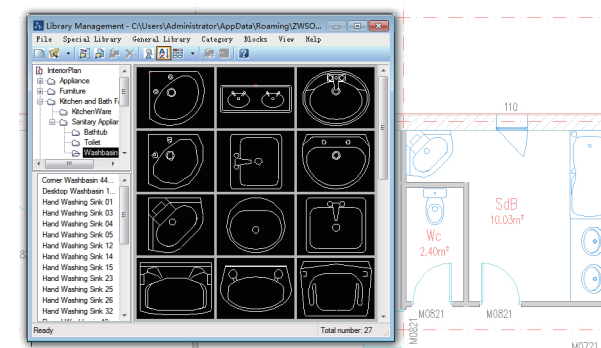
Library Management - C:\Users\Administrator\AppData\Roaming\ZWSO...

File Special Library General Library Category Blocks View Help

InteriorPlan
Appliance
Furniture
Kitchen and Bath F...
KitchenWare
Sanitary Applian...
Bathtub
Toilet
Washbasin

Corner Washbasin 44...
Desktop Washbasin 1...
Hand Washing Sink 01
Hand Washing Sink 03
Hand Washing Sink 04
Hand Washing Sink 05
Hand Washing Sink 12
Hand Washing Sink 14
Hand Washing Sink 15
Hand Washing Sink 23
Hand Washing Sink 24
Hand Washing Sink 25
Hand Washing Sink 26
Hand Washing Sink 32
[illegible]

Ready

Total number: 27

110

SdB
10.03m²

Wc
2.40m²

M0821

M0821

M0721